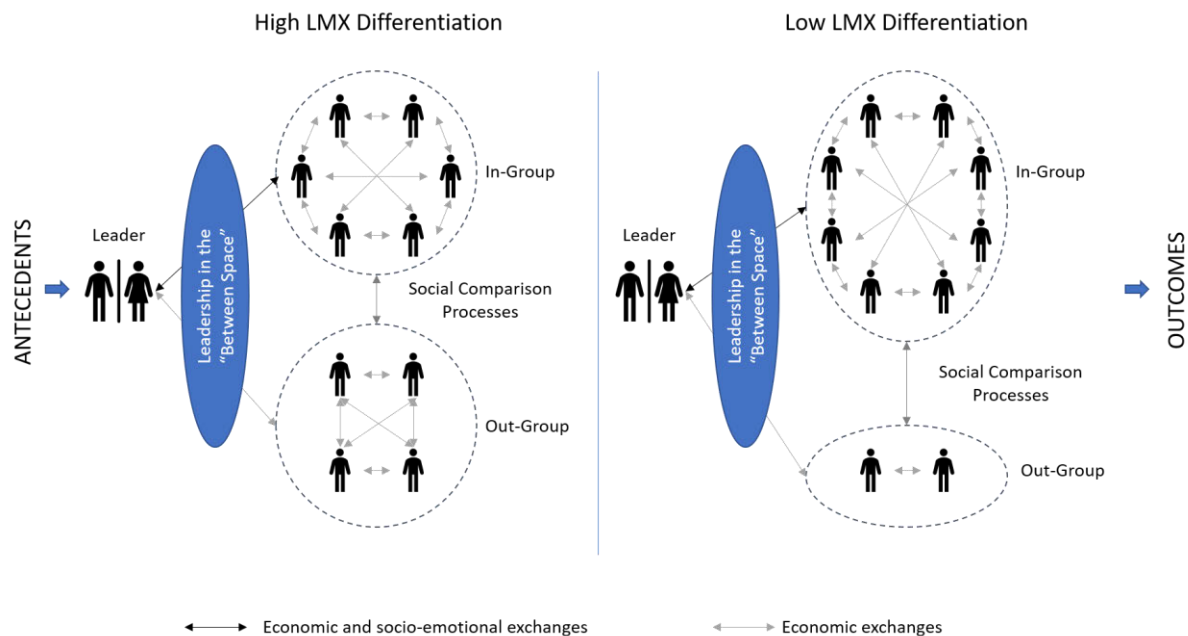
High LMX Differentiation

Low LMX Differentiation

ANTECEDENTS

Leader

Leadership in the "Between Space"

In-Group

Social Comparison Processes

Out-Group

Leader

Leadership in the "Between Space"

In-Group

Social Comparison Processes

Out-Group

OUTCOMES

Economic and socio-emotional exchanges

Economic exchanges